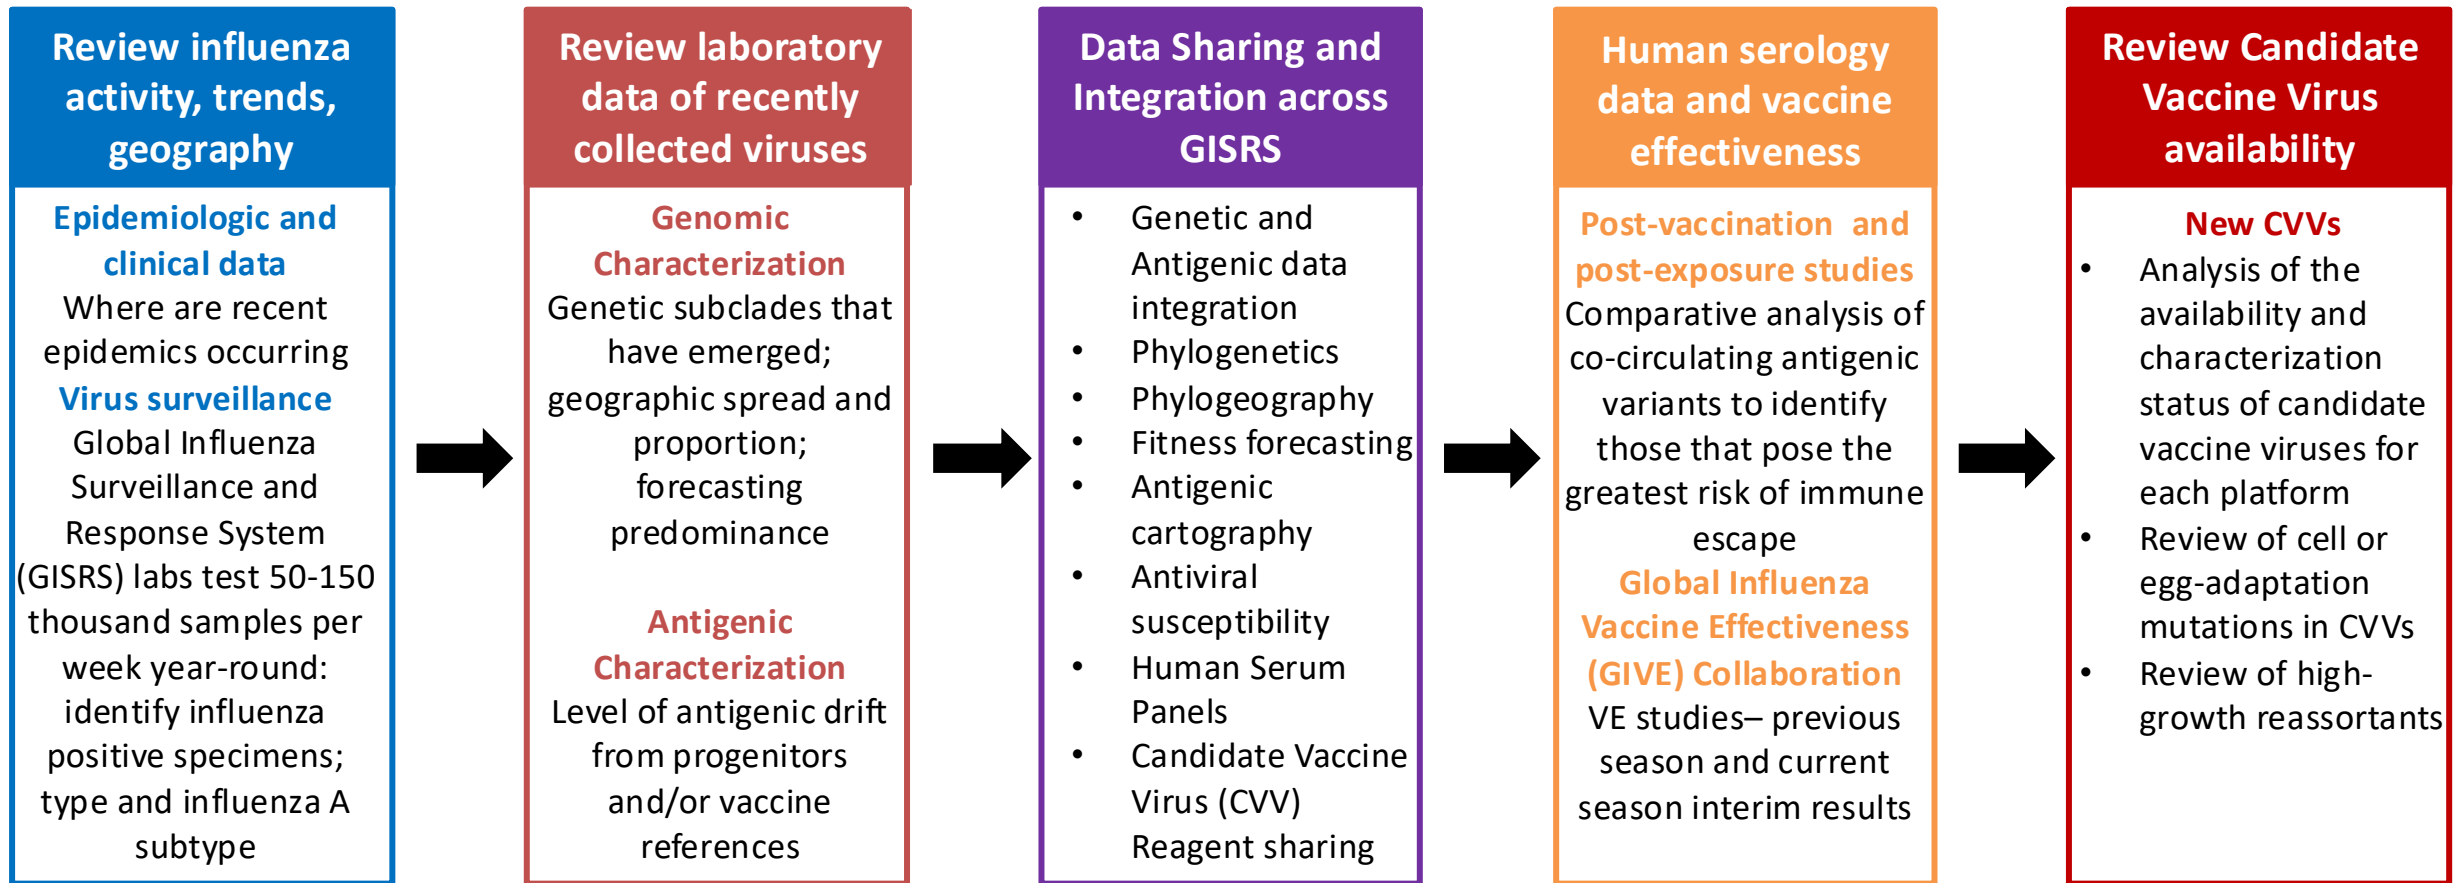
Review influenza activity, trends, geography

Epidemiologic and clinical data
Where are recent epidemics occurring
Virus surveillance
Global Influenza Surveillance and Response System (GISRS) labs test 50-150 thousand samples per week year-round: identify influenza positive specimens; type and influenza A subtype

Review laboratory data of recently collected viruses

Genomic Characterization
Genetic subclades that have emerged; geographic spread and proportion; forecasting predominance

Antigenic Characterization
Level of antigenic drift from progenitors and/or vaccine references

Data Sharing and Integration across GISRS

- Genetic and Antigenic data integration
- Phylogenetics
- Phylogeography
- Fitness forecasting
- Antigenic cartography
- Antiviral susceptibility
- Human Serum Panels
- Candidate Vaccine Virus (CVV) Reagent sharing

Human serology data and vaccine effectiveness

Post-vaccination and post-exposure studies
Comparative analysis of co-circulating antigenic variants to identify those that pose the greatest risk of immune escape
Global Influenza Vaccine Effectiveness (GIVE) Collaboration
VE studies– previous season and current season interim results

Review Candidate Vaccine Virus availability

New CVVs
- Analysis of the availability and characterization status of candidate vaccine viruses for each platform
- Review of cell or egg-adaptation mutations in CVVs
- Review of high-growth reassortants